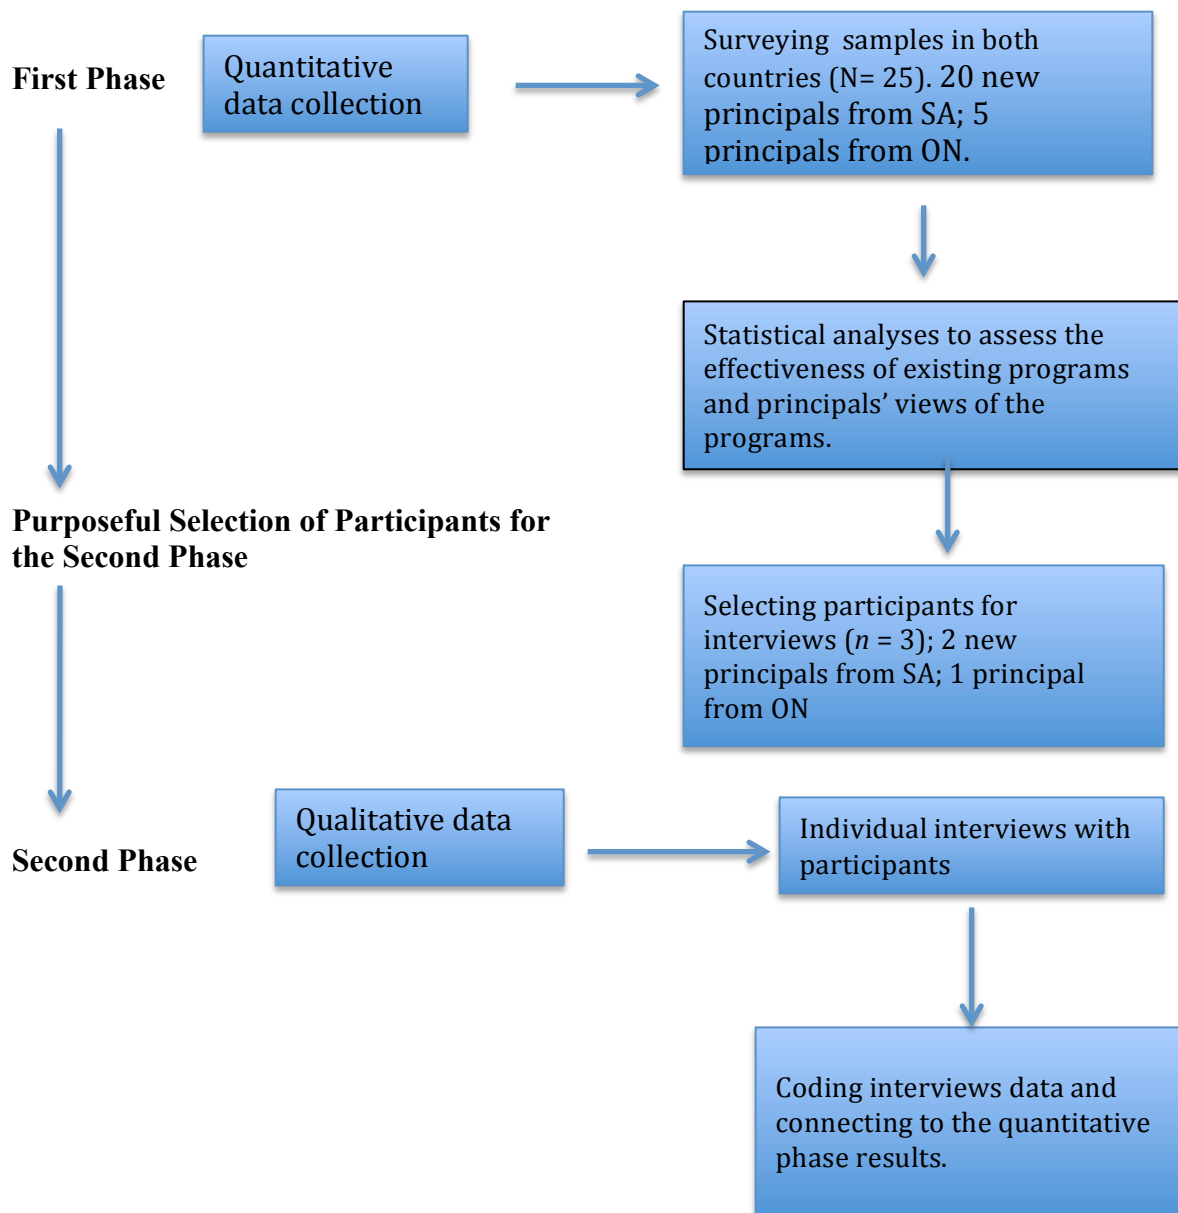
First Phase

Quantitative data collection

Surveying samples in both countries (N= 25). 20 new principals from SA; 5 principals from ON.

Statistical analyses to assess the effectiveness of existing programs and principals' views of the programs.

Purposeful Selection of Participants for the Second Phase

Selecting participants for interviews ($n$ = 3); 2 new principals from SA; 1 principal from ON

Second Phase

Qualitative data collection

Individual interviews with participants

Coding interviews data and connecting to the quantitative phase results.